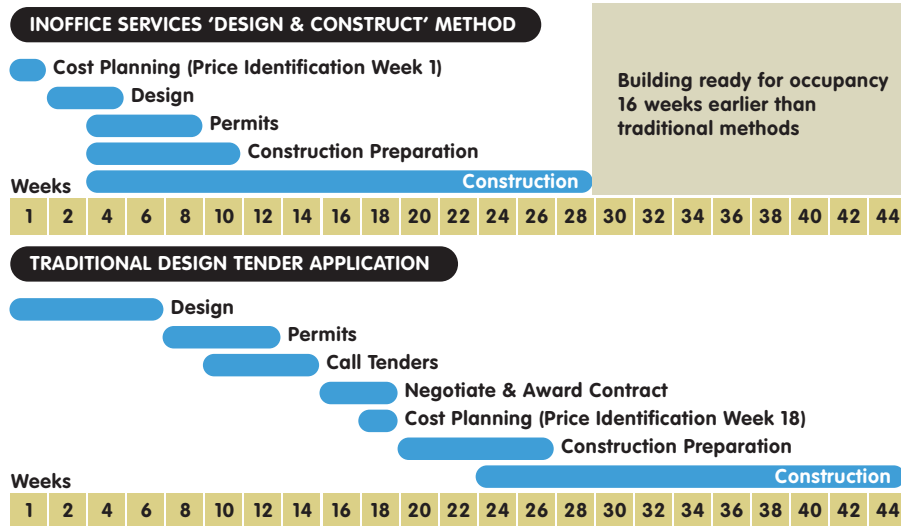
INOFFICE SERVICES 'DESIGN & CONSTRUCT' METHOD

Cost Planning (Price Identification Week 1)

Design

Permits

Construction Preparation

Building ready for occupancy 16 weeks earlier than traditional methods

Weeks

Construction

| 1 | 2 | 4 | 6 | 8 | 10 | 12 | 14 | 16 | 18 | 20 | 22 | 24 | 26 | 28 | 30 | 32 | 34 | 36 | 38 | 40 | 42 | 44 |
|---|---|---|---|---|---|---|---|---|---|---|---|---|---|---|---|---|---|---|---|---|---|---|

TRADITIONAL DESIGN TENDER APPLICATION

Design

Permits

Call Tenders

Negotiate & Award Contract

Cost Planning (Price Identification Week 18)

Construction Preparation

Weeks

Construction

| 1 | 2 | 4 | 6 | 8 | 10 | 12 | 14 | 16 | 18 | 20 | 22 | 24 | 26 | 28 | 30 | 32 | 34 | 36 | 38 | 40 | 42 | 44 |
|---|---|---|---|---|---|---|---|---|---|---|---|---|---|---|---|---|---|---|---|---|---|---|